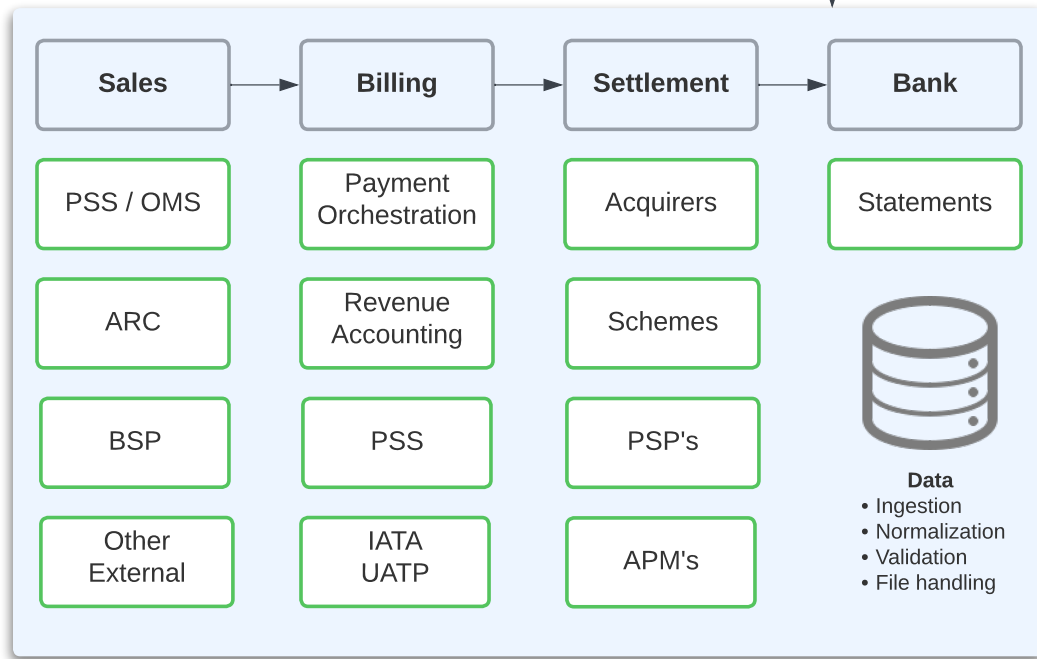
Sales

Billing

Settlement

Bank

PSS / OMS

ARC

BSP

Other External

Payment Orchestration

Revenue Accounting

PSS

IATA UATP

Acquirers

Schemes

PSP's

APM's

Statements

Data
• Ingestion
• Normalization
• Validation
• File handling